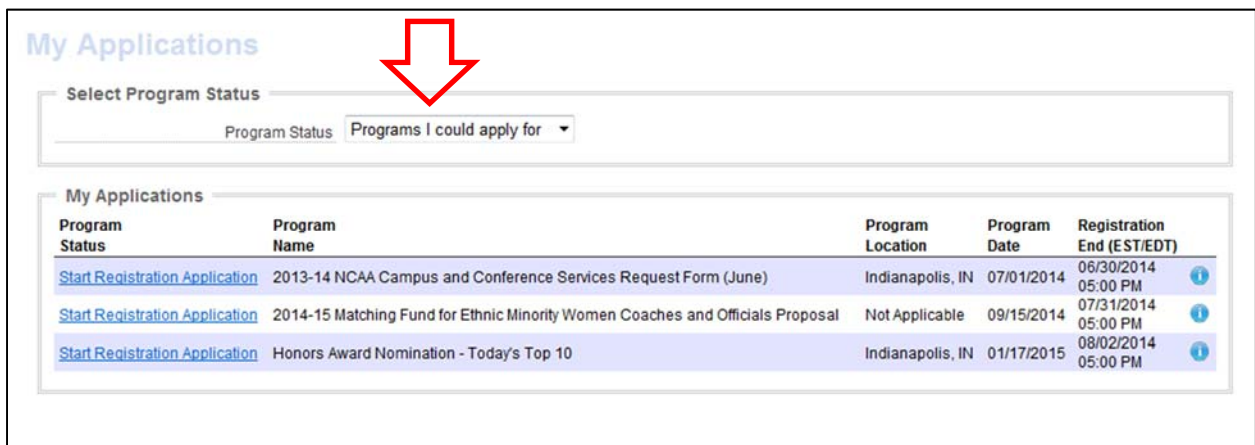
My Applications

Select Program Status

Program Status Programs I could apply for

My Applications

| Program Status | Program Name | Program Location | Program Date | Registration End (EST/EDT) |
|---|---|---|---|---|
| Start Registration Application | 2013-14 NCAA Campus and Conference Services Request Form (June) | Indianapolis, IN | 07/01/2014 | 06/30/2014 05:00 PM |
| Start Registration Application | 2014-15 Matching Fund for Ethnic Minority Women Coaches and Officials Proposal | Not Applicable | 09/15/2014 | 07/31/2014 05:00 PM |
| Start Registration Application | Honors Award Nomination - Today's Top 10 | Indianapolis, IN | 01/17/2015 | 08/02/2014 05:00 PM |